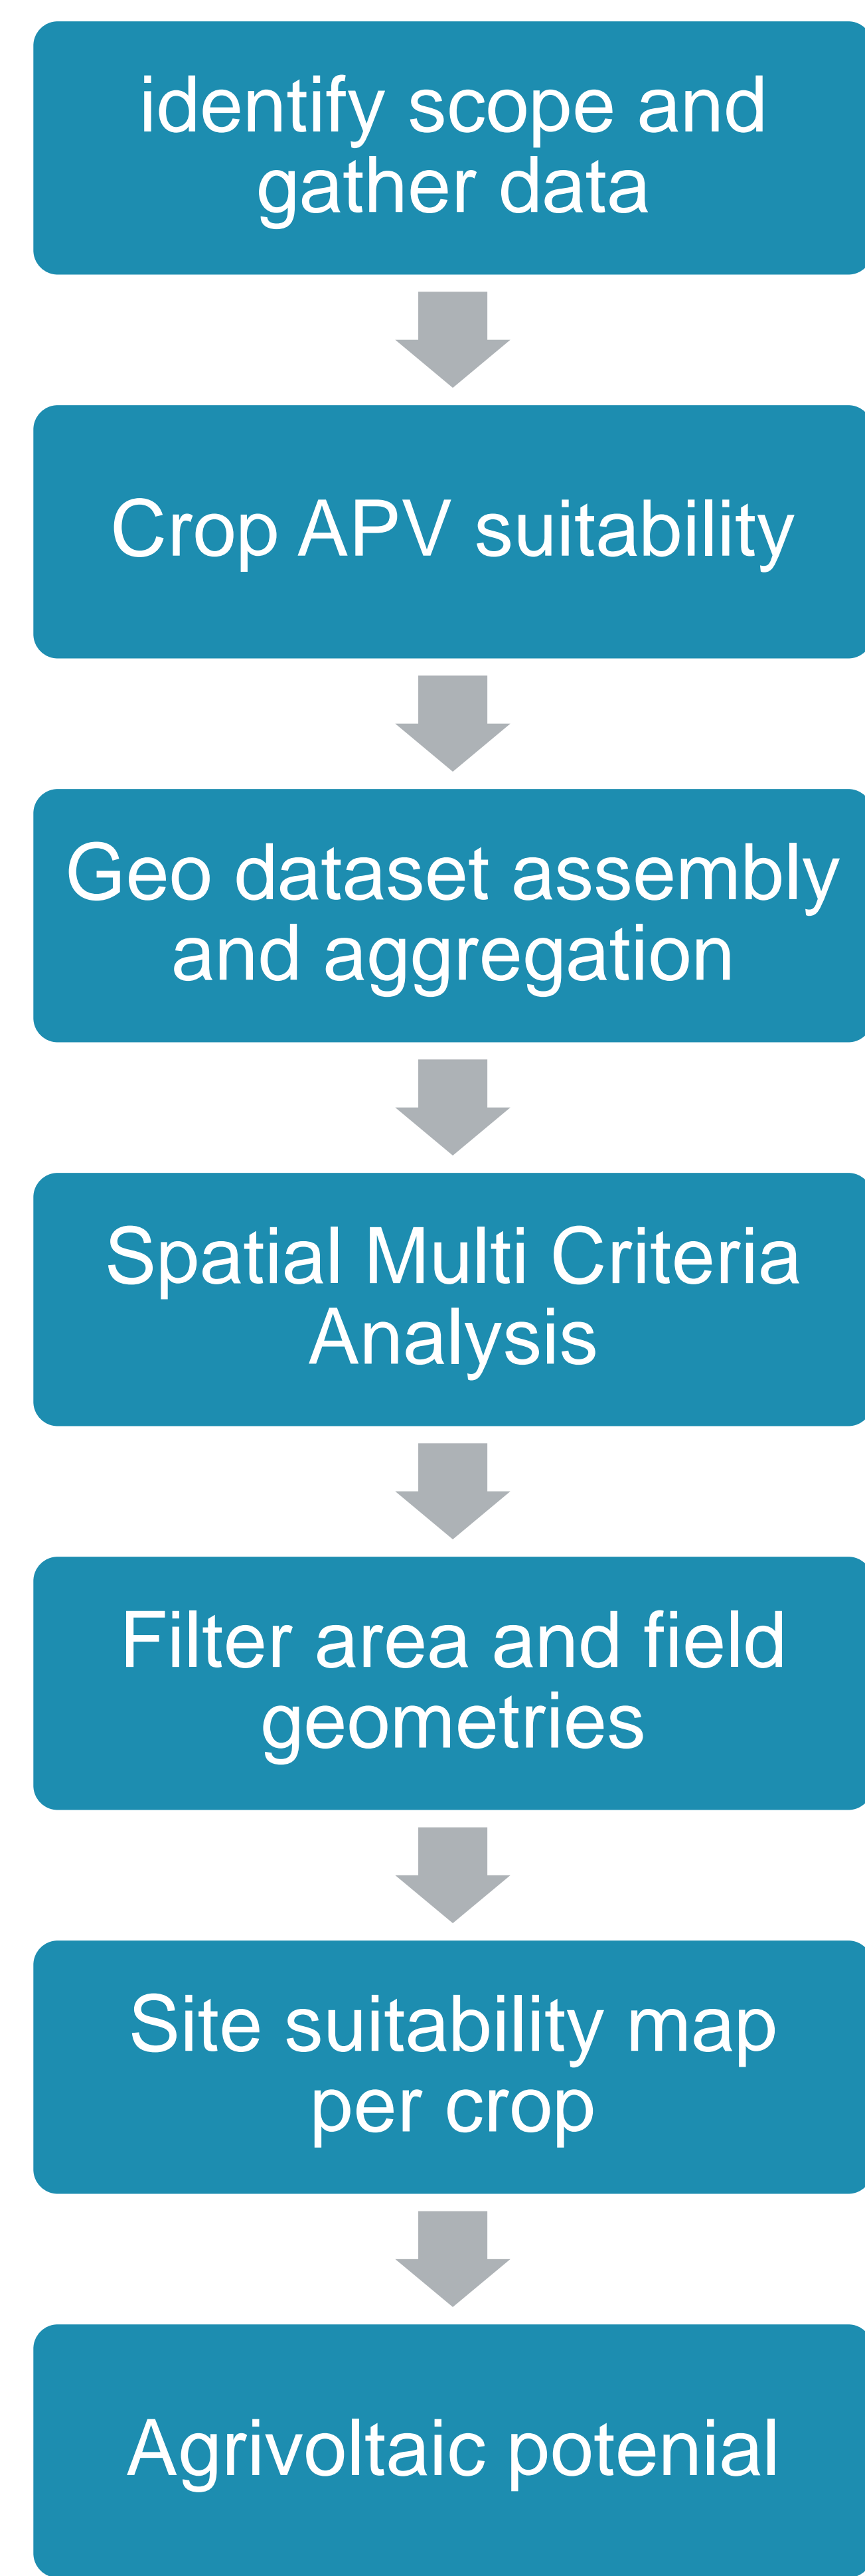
identify scope and gather data

Crop APV suitability

Geo dataset assembly and aggregation

Spatial Multi Criteria Analysis

Filter area and field geometries

Site suitability map per crop

Agrivoltaic potenial